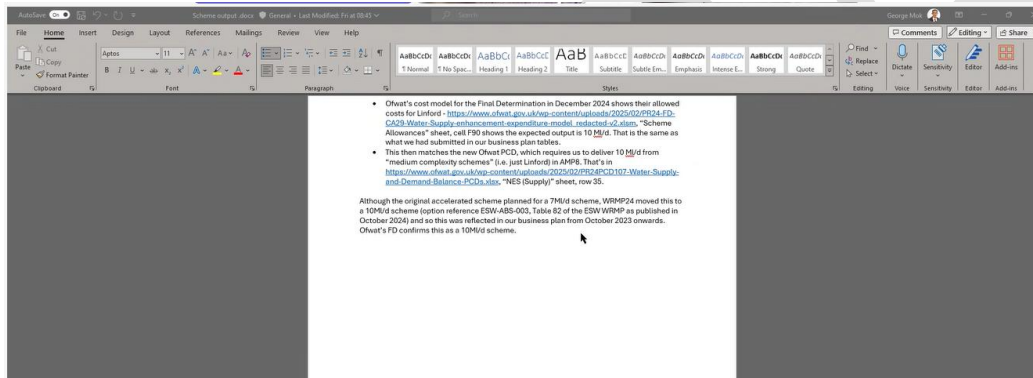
AutoSave On Scheme output.docx General • Last Modified: Fri at 08:43 Search George Mist

File Home Insert Design Layout References Mailings Review View Help Comments Editing Share

Cut Copy Paste Format Painter Clipboard Aptos 11 Font Paragraph AaBbCcDc ¶ Normal AaBbCcDc ¶ No Spac... AaBbCc Heading 1 AaBbCcC Heading 2 AaB Title AaBbCcC Subtitle AaBbCcDc Subtle Em... AaBbCcDc Emphasis AaBbCcDc Intense E... AaBbCcDc Strong AaBbCcDc Quote Styles Find Replace Select Editing Dictate Voice Sensitivity Sensitivity Editor Editor Add-ins Add-ins

• Ofwat's cost model for the Final Determination in December 2024 shows their allowed costs for Linford - https://www.ofwat.gov.uk/wp-content/uploads/2025/02/PR24-FD-CA29-Water-Supply-enhancement-expenditure-model_redacted-v2.xlsm, "Scheme Allowances" sheet, cell F90 shows the expected output is 10 Ml/d. That is the same as what we had submitted in our business plan tables.
• This then matches the new Ofwat PCD, which requires us to deliver 10 Ml/d from "medium complexity schemes" (i.e. just Linford) in AMP8. That's in https://www.ofwat.gov.uk/wp-content/uploads/2025/02/PR24PCD107-Water-Supply-and-Demand-Balance-PCDs.xlsx, "NES (Supply)" sheet, row 35.

Although the original accelerated scheme planned for a 7Ml/d scheme, WRMP24 moved this to a 10Ml/d scheme (option reference ESW-ABS-003, Table 82 of the ESW WRMP as published in October 2024) and so this was reflected in our business plan from October 2023 onwards. Ofwat's FD confirms this as a 10Ml/d scheme.